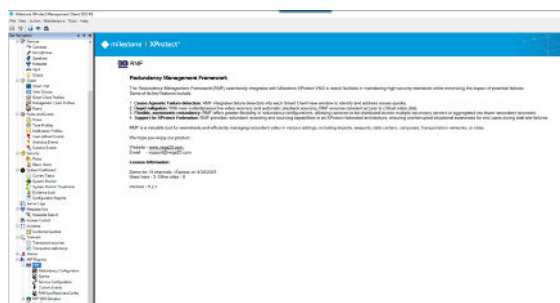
Milestone XProtect Management Client 2023 R3

File View Action Maintenance Tools Help

milestone | XProtect

RMF

Redundancy Management Framework

The Redundancy Management Framework (RMF) seamlessly integrates with Milestone XProtect VMS to assist facilities in maintaining high-security standards while minimizing the impact of potential failures. Some of its key features include:

Camera Agnostic Failure detection: RMF integrates failure detection into each Smart Client view window to identify and address issues quickly.
Client adaptation: RMF view automatically switches video sources and automatic playback recovery, RMF ensures consistent access to critical video data.
Flexible, automated redundancy: RMF offers greater flexibility in redundancy configurations, allowing cameras to be distributed across multiple secondary servers or aggregated into fewer secondary servers.
Support for XProtect Federation: RMF provides redundant recording and sourcing capabilities in an XProtect federated architecture, ensuring uninterrupted situational awareness for end users during total site failures.

RMF is a valuable tool for seamlessly and efficiently managing redundant video in mission settings including airports, seaports, data centers, campuses, transportation networks, or cities.

We hope you enjoy our product.

Website - www.rmf25.com
Email - support@rmf25.com

License Information

Devices for 15 channels - Expires on 4/30/2025
Used here - 5, Offline sites - 0

Version - 5.2.1

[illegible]